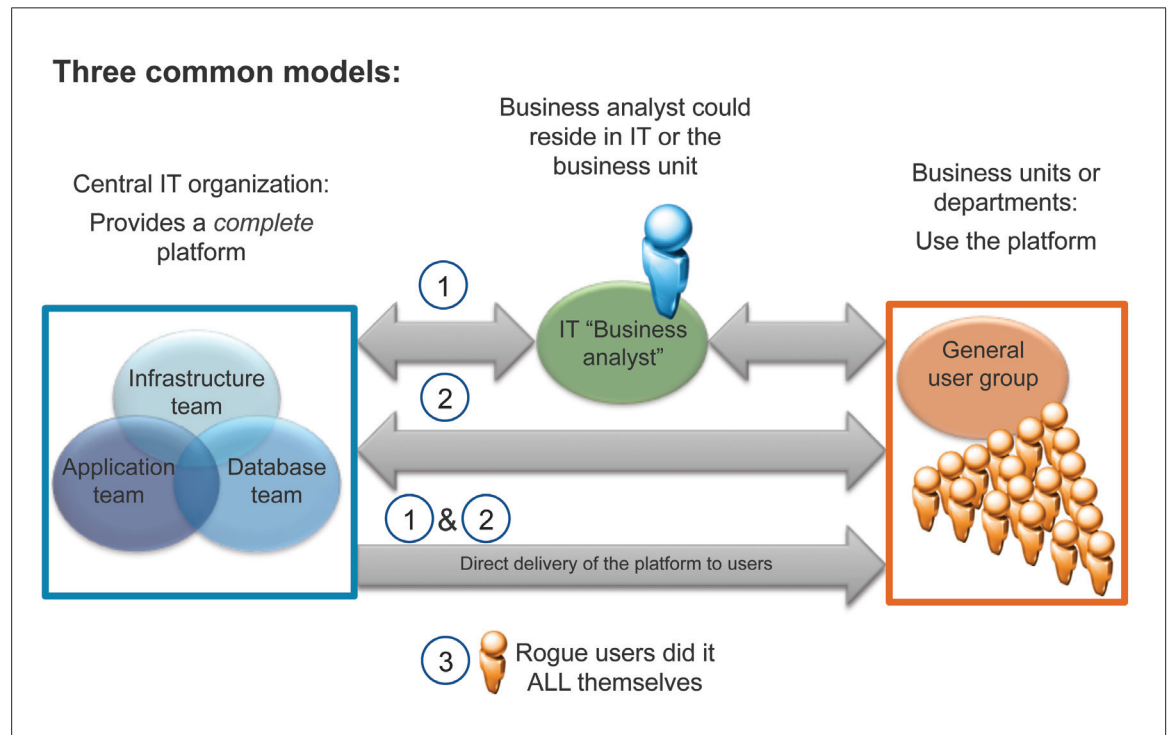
Three common models:

Business analyst could reside in IT or the business unit

Central IT organization:
Provides a *complete* platform

Business units or departments:
Use the platform

1

IT "Business analyst"

Infrastructure team

Application team

Database team

General user group

2

1 & 2

Direct delivery of the platform to users

3 Rogue users did it ALL themselves